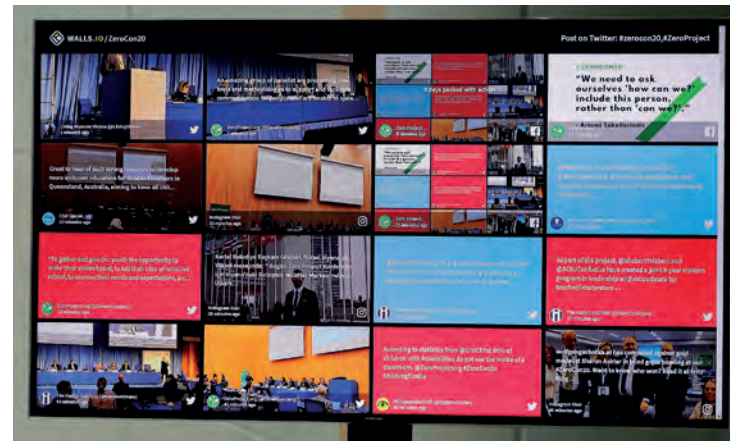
WALLS.IO / ZeroCon20

Post on Twitter: #zerocon20, #ZeroProject

An amazing group of panelist are presenting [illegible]

7 days packed with action

"We need to ask ourselves 'how can we?' include this person, rather than 'can we?'"

Great to hear of such strong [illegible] Queensland, Australia, aiming to have all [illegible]

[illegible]

"It is ... and give the youth the opportunity to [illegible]

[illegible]

As part of the project, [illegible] and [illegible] have created a joint 4-year masters program in leadership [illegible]

According to statistics from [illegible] of children with disabilities do not see the inside of a classroom. #ZeroProject #ZeroCon20 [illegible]

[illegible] #ZeroCon20 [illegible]